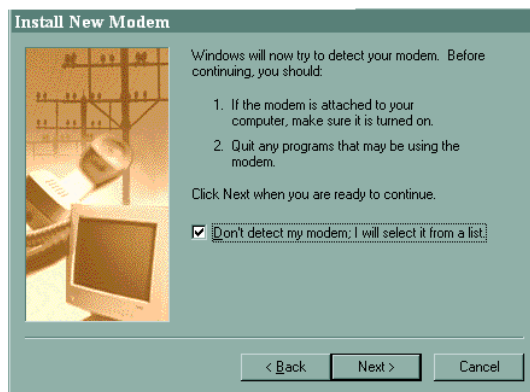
Install New Modem

Windows will now try to detect your modem. Before continuing, you should:

1. If the modem is attached to your computer, make sure it is turned on.

2. Quit any programs that may be using the modem.

Click Next when you are ready to continue.

☑ Don't detect my modem; I will select it from a list.

< Back    Next >    Cancel